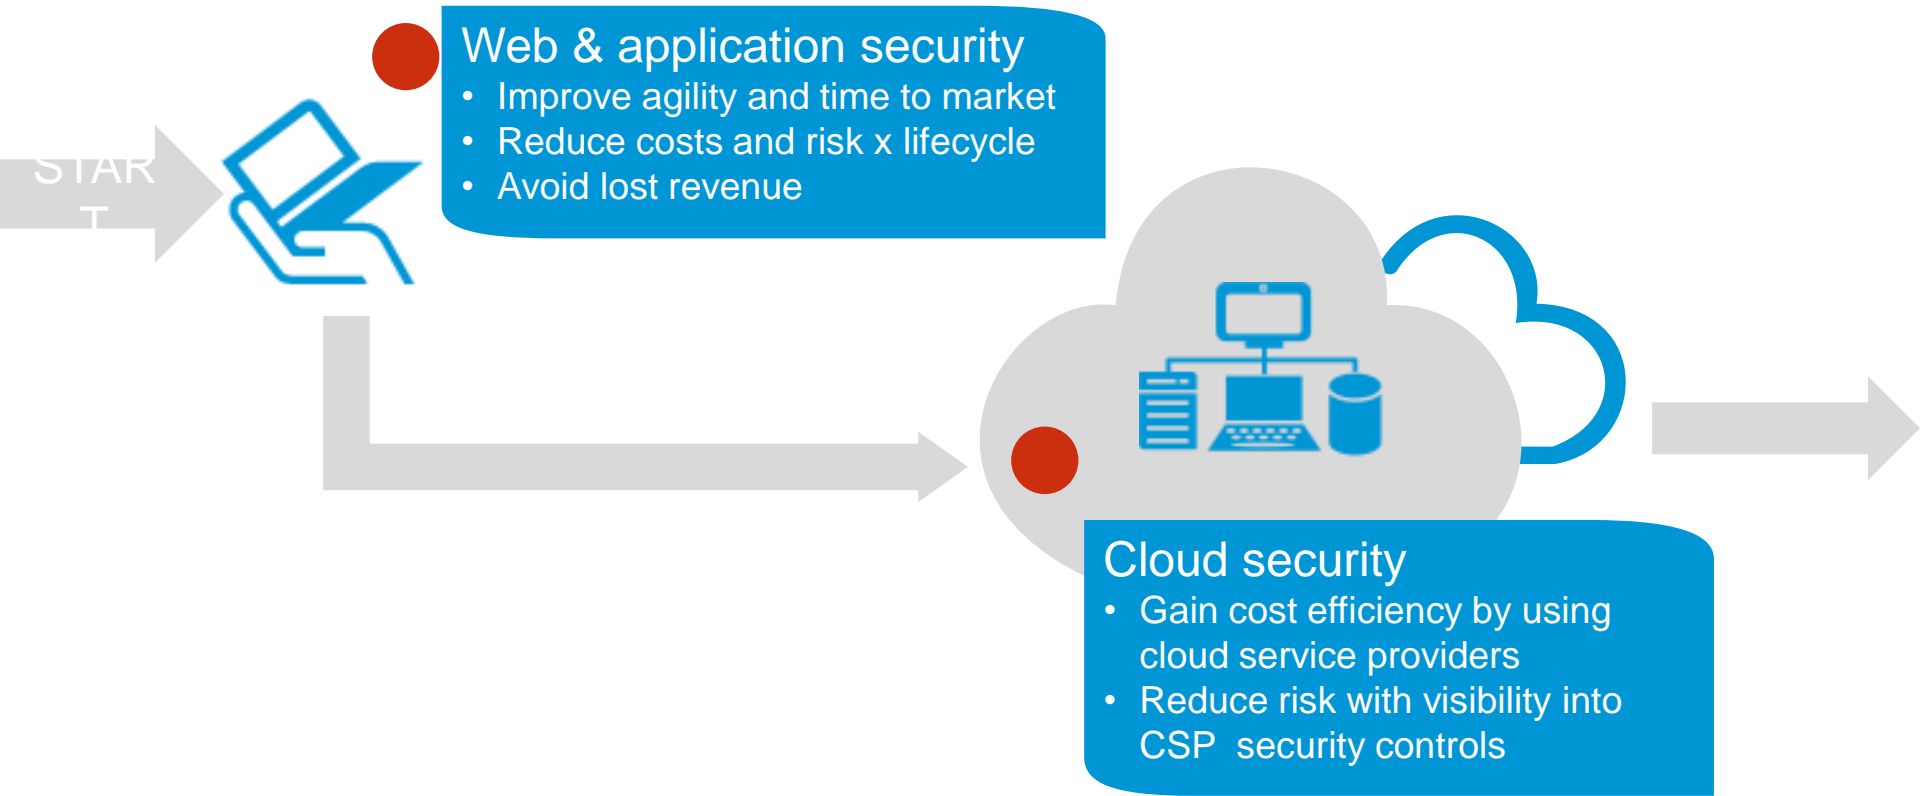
STAR
T

Web & application security
• Improve agility and time to market
• Reduce costs and risk x lifecycle
• Avoid lost revenue

Cloud security
• Gain cost efficiency by using cloud service providers
• Reduce risk with visibility into CSP security controls